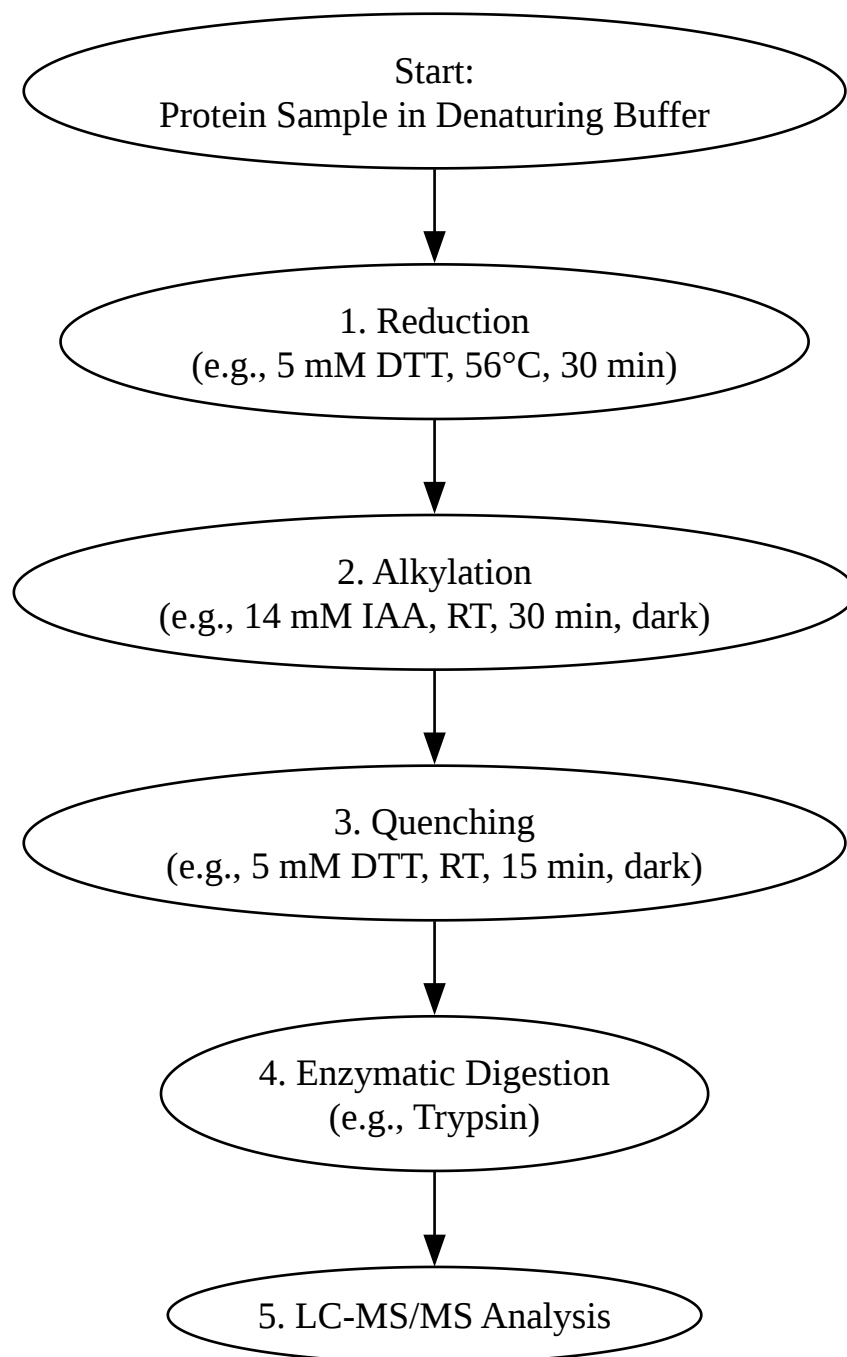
Start:
Protein Sample in Denaturing Buffer

1. Reduction
(e.g., 5 mM DTT, 56°C, 30 min)

2. Alkylation
(e.g., 14 mM IAA, RT, 30 min, dark)

3. Quenching
(e.g., 5 mM DTT, RT, 15 min, dark)

4. Enzymatic Digestion
(e.g., Trypsin)

5. LC-MS/MS Analysis